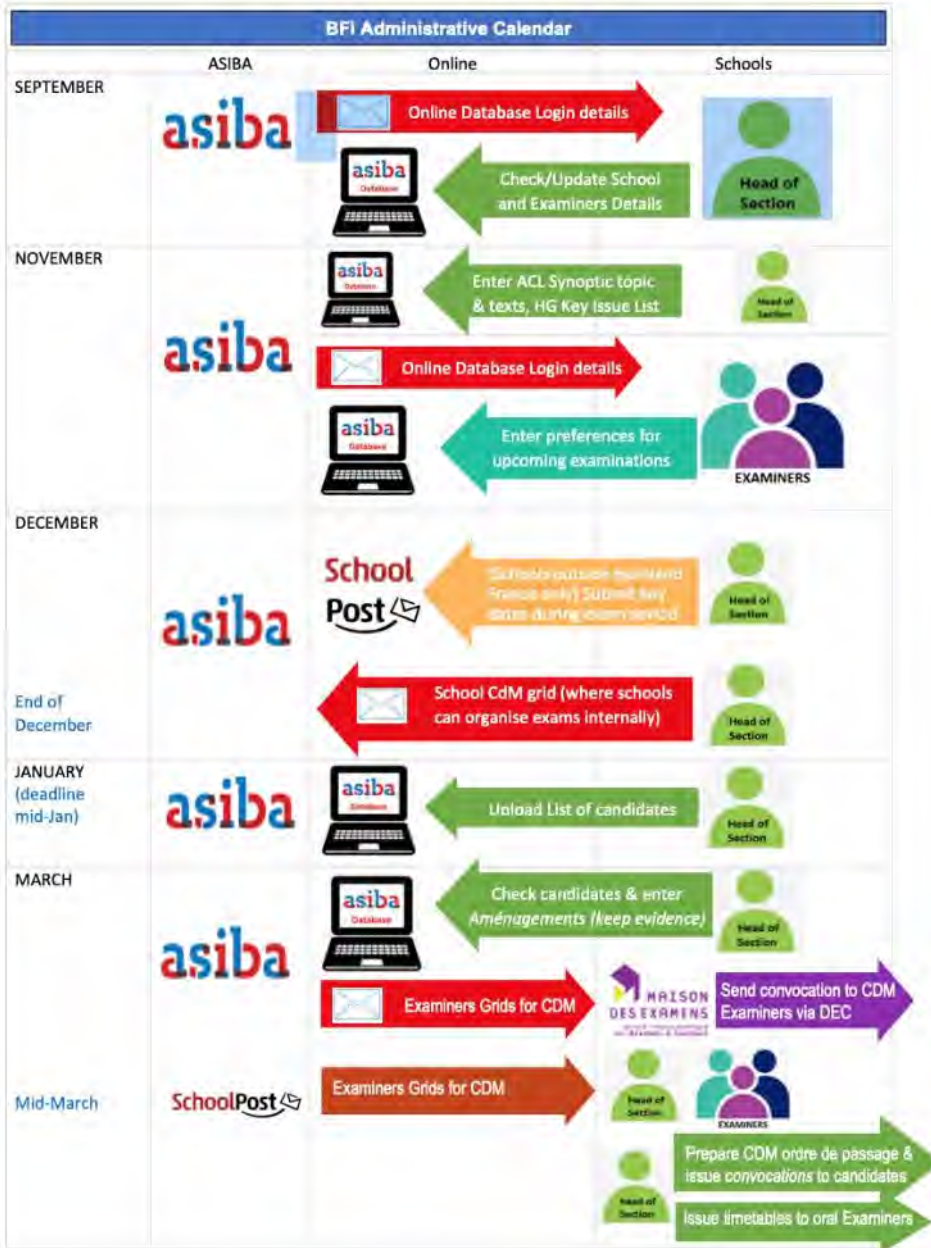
BFI Administrative Calendar

ASIBA

Online

Schools

SEPTEMBER

asiba

Online Database Login details

asiba
Database

Check/Update School and Examiners Details

Head of Section

NOVEMBER

asiba
Database

Enter ACL Synoptic topic & texts, HG Key Issue List

Head of Section

asiba

Online Database Login details

asiba
Database

Enter preferences for upcoming examinations

EXAMINERS

DECEMBER

School Post

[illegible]

Head of Section

asiba

End of December

School CdM grid (where schools can organise exams internally)

Head of Section

JANUARY (deadline mid-Jan)

asiba

asiba
Database

Upload List of candidates

Head of Section

MARCH

asiba
Database

Check candidates & enter Aménagements (keep evidence)

Head of Section

asiba

Examiners Grids for CDM

MAISON DES EXAMENS

Send convocation to CDM Examiners via DEC

Mid-March

SchoolPost

Examiners Grids for CDM

Head of Section

EXAMINERS

Head of Section

Prepare CDM ordre de passage & issue convocations to candidates

Issue timetables to oral Examiners